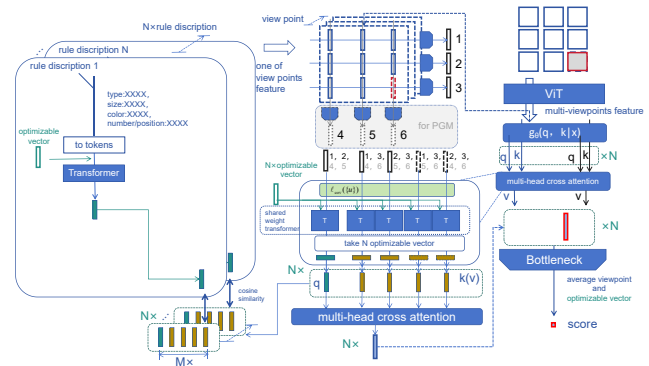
N×rule discription

rule discription N

rule discription 1

type:XXXX,
size:XXXX,
color:XXXX,
number/position:XXXX

optimizable vector

to tokens

Transformer

cosine similarity

N×

M×

view point

one of view points feature

1

2

3

for PGM

4

5

6

N×optimizable vector

1, 2, 5

1, 3, 4, 6

2, 3, 5, 6

1, 3, 5, 6

2, 3, 4, 6

$\ell_{pos}(\{\mu\})$

shared weight transformer

T

T

T

T

T

take N optimizable vector

N×

q

k(v)

multi-head cross attention

N×

ViT

multi-viewpoints feature

$g_\theta(q, k|x)$

q

k

q

k

×N

multi-head cross attention

v

v

×N

Bottleneck

average viewpoint and optimizable vector

score